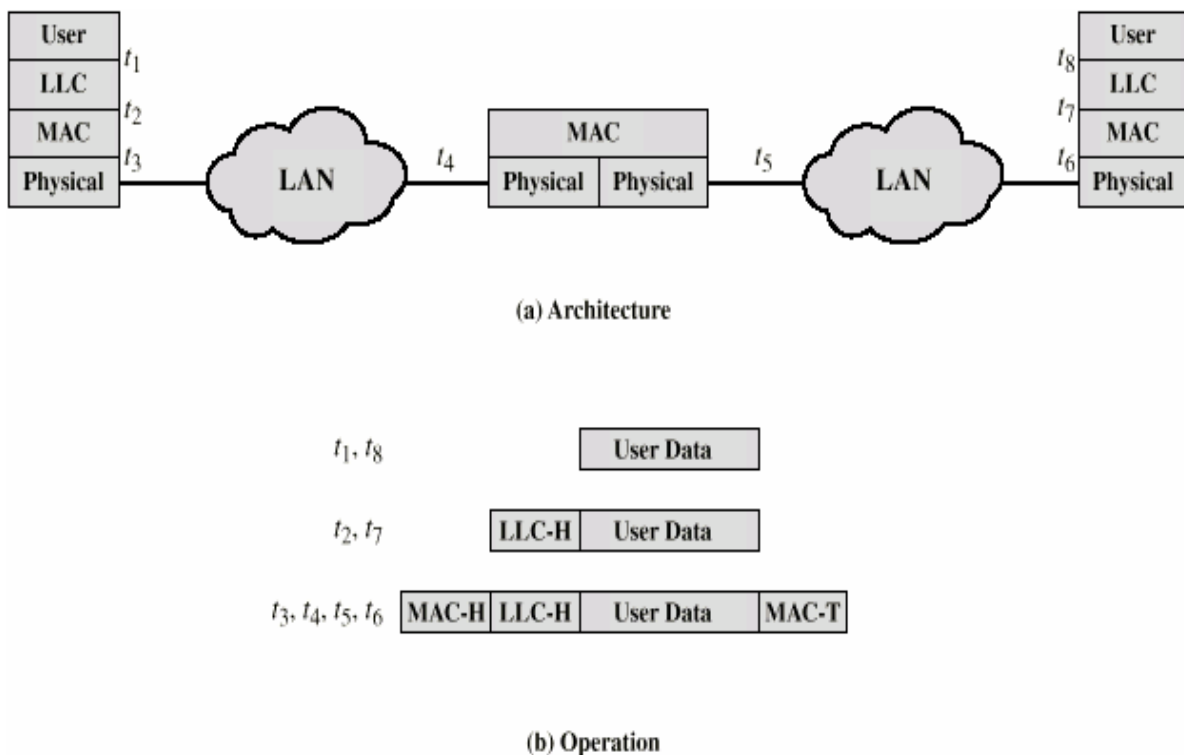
User
LLC
MAC
Physical
$t_1$
$t_2$
$t_3$
LAN
$t_4$
MAC
Physical
Physical
$t_5$
LAN
$t_8$
$t_7$
$t_6$
User
LLC
MAC
Physical

(a) Architecture

$t_1$, $t_8$ User Data

$t_2$, $t_7$ LLC-H User Data

$t_3$, $t_4$, $t_5$, $t_6$ MAC-H LLC-H User Data MAC-T

(b) Operation